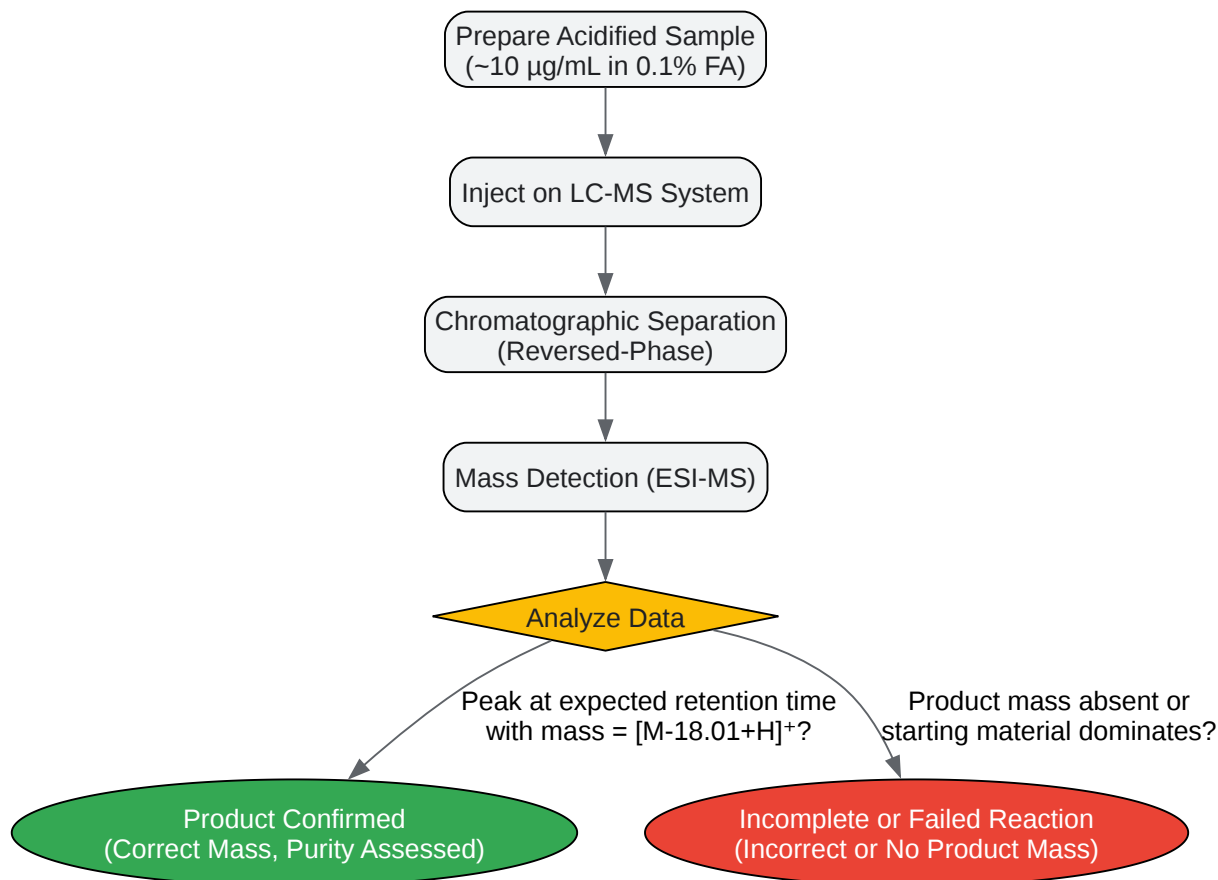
Prepare Acidified Sample
(~10 µg/mL in 0.1% FA)

Inject on LC-MS System

Chromatographic Separation
(Reversed-Phase)

Mass Detection (ESI-MS)

Analyze Data

Peak at expected retention time with mass = $[M-18.01+H]^+$?

Product mass absent or starting material dominates?

Product Confirmed
(Correct Mass, Purity Assessed)

Incomplete or Failed Reaction
(Incorrect or No Product Mass)